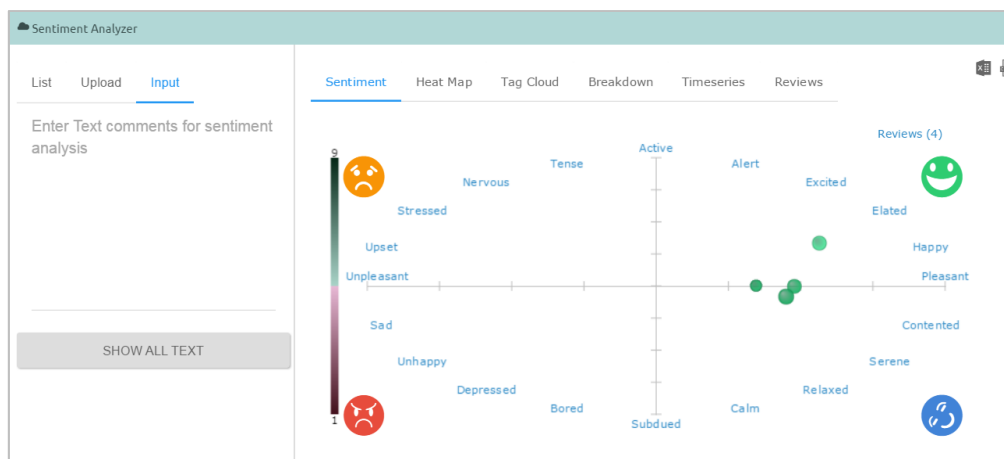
Sentiment Analyzer

List Upload Input

Enter Text comments for sentiment analysis

SHOW ALL TEXT

Sentiment Heat Map Tag Cloud Breakdown Timeseries Reviews

Reviews (4)

9

1

Active

Tense

Alert

Nervous

Excited

Stressed

Elated

Upset

Happy

Unpleasant

Pleasant

Sad

Contented

Unhappy

Serene

Depressed

Relaxed

Bored

Calm

Subdued